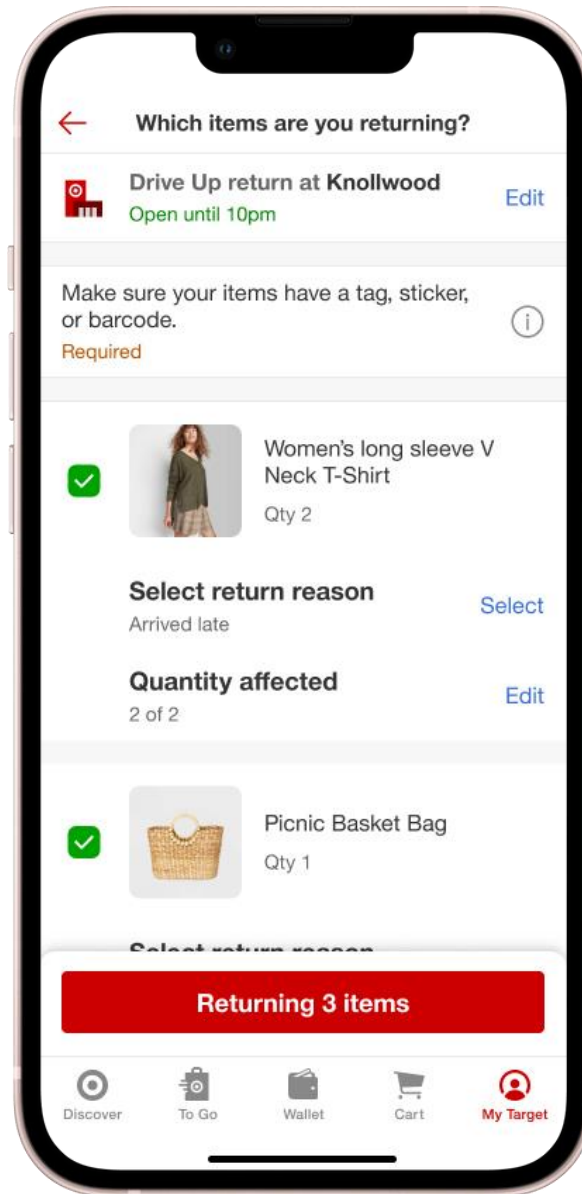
Which items are you returning?

Drive Up return at **Knollwood**
Open until 10pm
Edit

Make sure your items have a tag, sticker, or barcode.
Required

Women's long sleeve V Neck T-Shirt
Qty 2

Select return reason
Arrived late
Select

Quantity affected
2 of 2
Edit

Picnic Basket Bag
Qty 1

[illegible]

Returning 3 items

Discover
To Go
Wallet
Cart
My Target